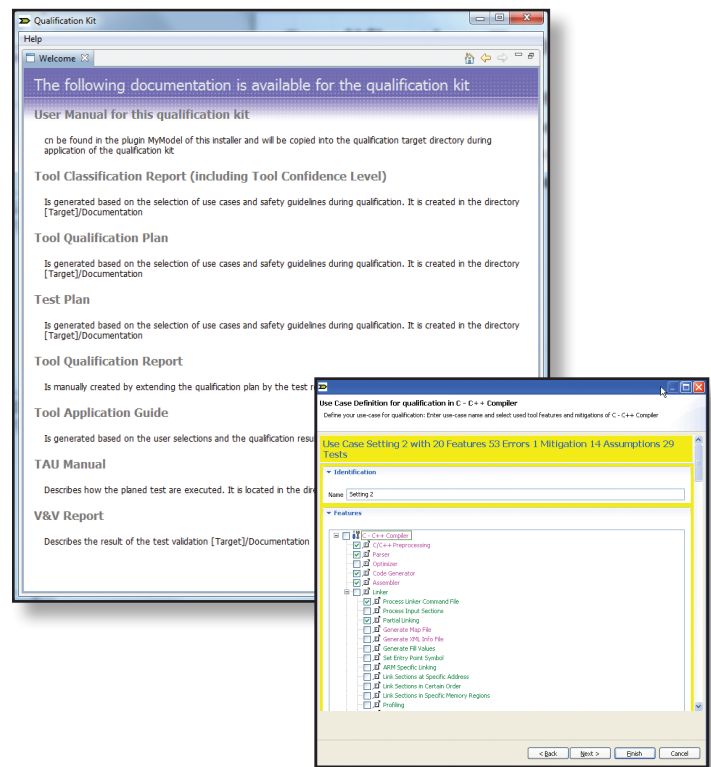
Qualification Kit

Help

Welcome

The following documentation is available for the qualification kit

User Manual for this qualification kit

cn be found in the plugin MyModel of this installer and will be copied into the qualification target directory during application of the qualification kit

Tool Classification Report (including Tool Confidence Level)

Is generated based on the selection of use cases and safety guidelines during qualification. It is created in the directory [Target]/Documentation

Tool Qualification Plan

Is generated based on the selection of use cases and safety guidelines during qualification. It is created in the directory [Target]/Documentation

Test Plan

Is generated based on the selection of use cases and safety guidelines during qualification. It is created in the directory [Target]/Documentation

Tool Qualification Report

Is manually created by extending the qualification plan by the test r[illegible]

Tool Application Guide

Is generated based on the user selections and the qualification resu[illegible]

TAU Manual

Describes how the planed test are executed. It is located in the dir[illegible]

V&V Report

Describes the result of the test validation [Target]/Documentation

Use Case Definition for qualification in C - C++ Compiler

Define your use-case for qualification: Enter use-case name and select used tool features and mitigations of C - C++ Compiler

Use Case Setting 2 with 20 Features 53 Errors 1 Mitigation 14 Assumptions 29 Tests

Identification

Name Setting 2

Features

C - C++ Compiler
C/C++ Preprocessing
Parser
Optimizer
Code Generator
Assembler
Linker
Process Linker Command File
Process Input Sections
Partial Linking
Generate Map File
Generate XML Info File
Generate Fill Values
Set Entry Point Symbol
ARM Specific Linking
Link Sections at Specific Address
Link Sections in Certain Order
Link Sections in Specific Memory Regions
Profiling

< Back Next > Finish Cancel